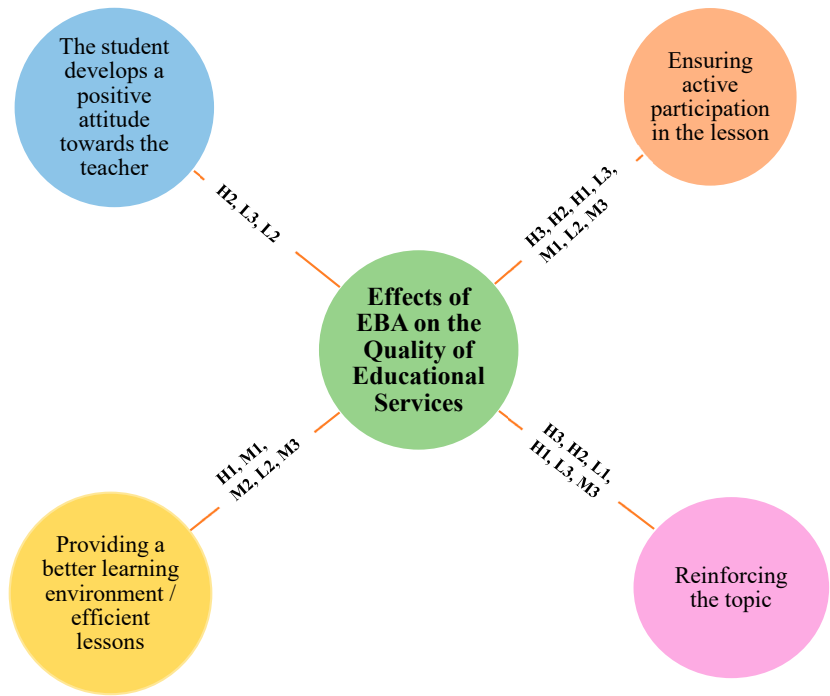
The student develops a positive attitude towards the teacher

H2, L3, L2

Ensuring active participation in the lesson

H3, H2, H1, L3, M1, L2, M3

Effects of EBA on the Quality of Educational Services

H1, M1, M2, L2, M3

Providing a better learning environment / efficient lessons

H3, H2, L1, H1, L3, M3

Reinforcing the topic